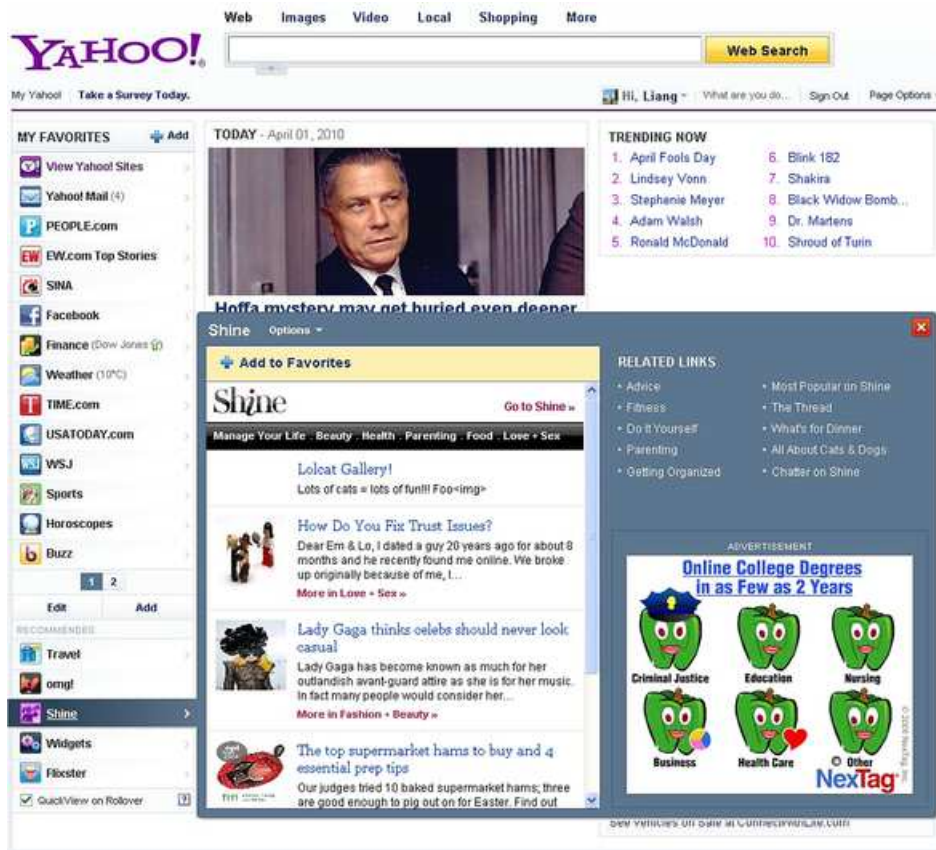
Web Images Video Local Shopping More

YAHOO!

Web Search

My Yahoo! Take a Survey Today.

Hi, Liang · What are you do... Sign Out Page Options

MY FAVORITES Add

View Yahoo! Sites
Yahoo! Mail (4)
PEOPLE.com
EW.com Top Stories
SINA
Facebook
Finance (Dow Jones)
Weather (10°C)
TIME.com
USATODAY.com
WSJ
Sports
Horoscopes
Buzz

1 2

Edit Add

RECOMMENDED

Travel
omg!
Shine
Widgets
Flickster

QuickView on Rollover

TODAY - April 01, 2010

Hoffa mystery may get buried even deeper

TRENDING NOW

1. April Fools Day
2. Lindsey Vonn
3. Stephenie Meyer
4. Adam Walsh
5. Ronald McDonald
6. Blink 182
7. Shakira
8. Black Widow Bomb...
9. Dr. Martens
10. Shroud of Turin

Shine Options

Add to Favorites

Shine

Go to Shine »

Manage Your Life . Beauty . Health . Parenting . Food . Love + Sex

Lolcat Gallery!
Lots of cats = lots of fun!!! Foo<img>

How Do You Fix Trust Issues?
Dear Em & Lo, I dated a guy 20 years ago for about 8 months and he recently found me online. We broke up originally because of me, I...
More in Love + Sex »

Lady Gaga thinks celebs should never look casual
Lady Gaga has become known as much for her outlandish avant-guard attire as she is for her music. In fact many people would consider her...
More in Fashion + Beauty »

The top supermarket hams to buy and 4 essential prep tips
Our judges tried 10 baked supermarket hams; three are good enough to pig out on for Easter. Find out

RELATED LINKS

• Advice
• Fitness
• Do It Yourself
• Parenting
• Getting Organized
• Most Popular on Shine
• The Thread
• What's for Dinner
• All About Cats & Dogs
• Chatter on Shine

ADVERTISEMENT

Online College Degrees in as Few as 2 Years

Criminal Justice
Education
Nursing
Business
Health Care
Other

NexTag

See Vehicles on Sale at ConnectWithLife.com